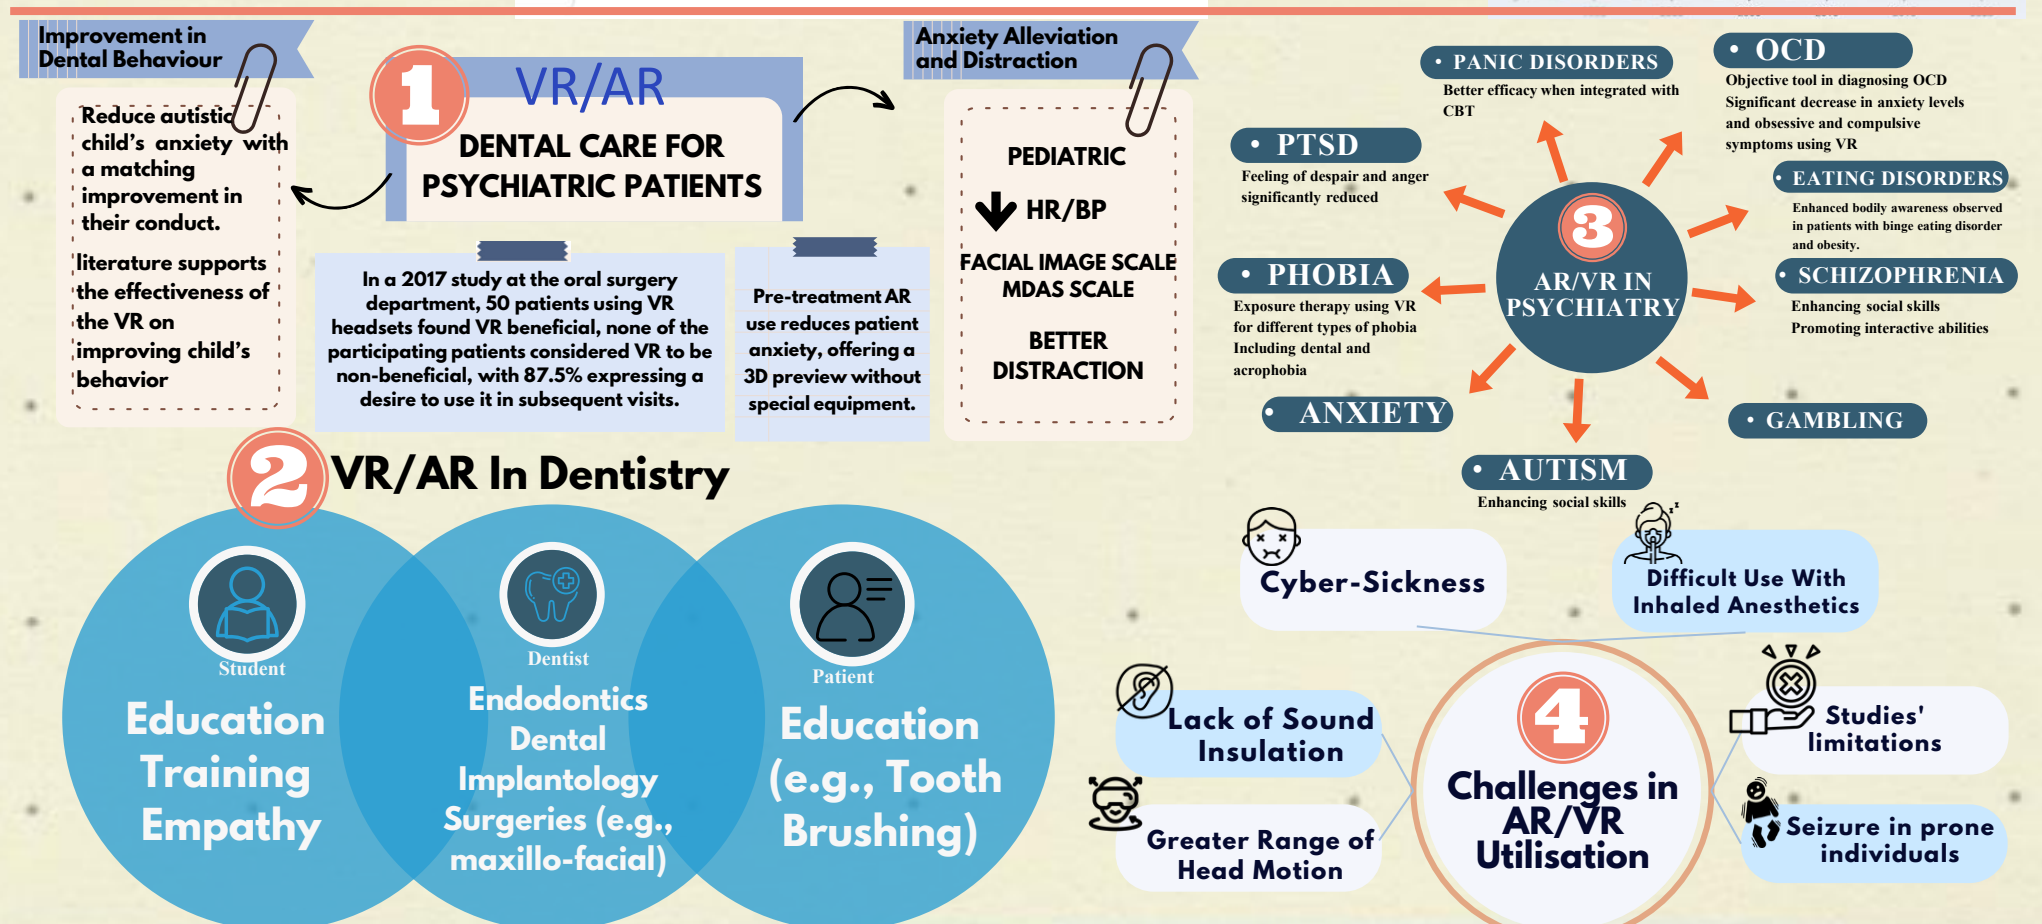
Improvement in Dental Behaviour

Reduce autistic child's anxiety with a matching improvement in their conduct.

literature supports the effectiveness of the VR on improving child's behavior

1

VR/AR

DENTAL CARE FOR PSYCHIATRIC PATIENTS

In a 2017 study at the oral surgery department, 50 patients using VR headsets found VR beneficial, none of the participating patients considered VR to be non-beneficial, with 87.5% expressing a desire to use it in subsequent visits.

Pre-treatment AR use reduces patient anxiety, offering a 3D preview without special equipment.

Anxiety Alleviation and Distraction

PEDIATRIC

HR/BP

FACIAL IMAGE SCALE MDAS SCALE

BETTER DISTRACTION

2

VR/AR In Dentistry

Student

Education Training Empathy

Dentist

Endodontics Dental Implantology Surgeries (e.g., maxillo-facial)

Patient

Education (e.g., Tooth Brushing)

• PANIC DISORDERS
Better efficacy when integrated with CBT

• OCD
Objective tool in diagnosing OCD
Significant decrease in anxiety levels and obsessive and compulsive symptoms using VR

• PTSD
Feeling of despair and anger significantly reduced

• EATING DISORDERS
Enhanced bodily awareness observed in patients with binge eating disorder and obesity.

3

AR/VR IN PSYCHIATRY

• PHOBIA
Exposure therapy using VR for different types of phobia Including dental and acrophobia

• SCHIZOPHRENIA
Enhancing social skills
Promoting interactive abilities

• ANXIETY

• GAMBLING

• AUTISM
Enhancing social skills

Cyber-Sickness

Difficult Use With Inhaled Anesthetics

Lack of Sound Insulation

4

Challenges in AR/VR Utilisation

Studies' limitations

Greater Range of Head Motion

Seizure in prone individuals